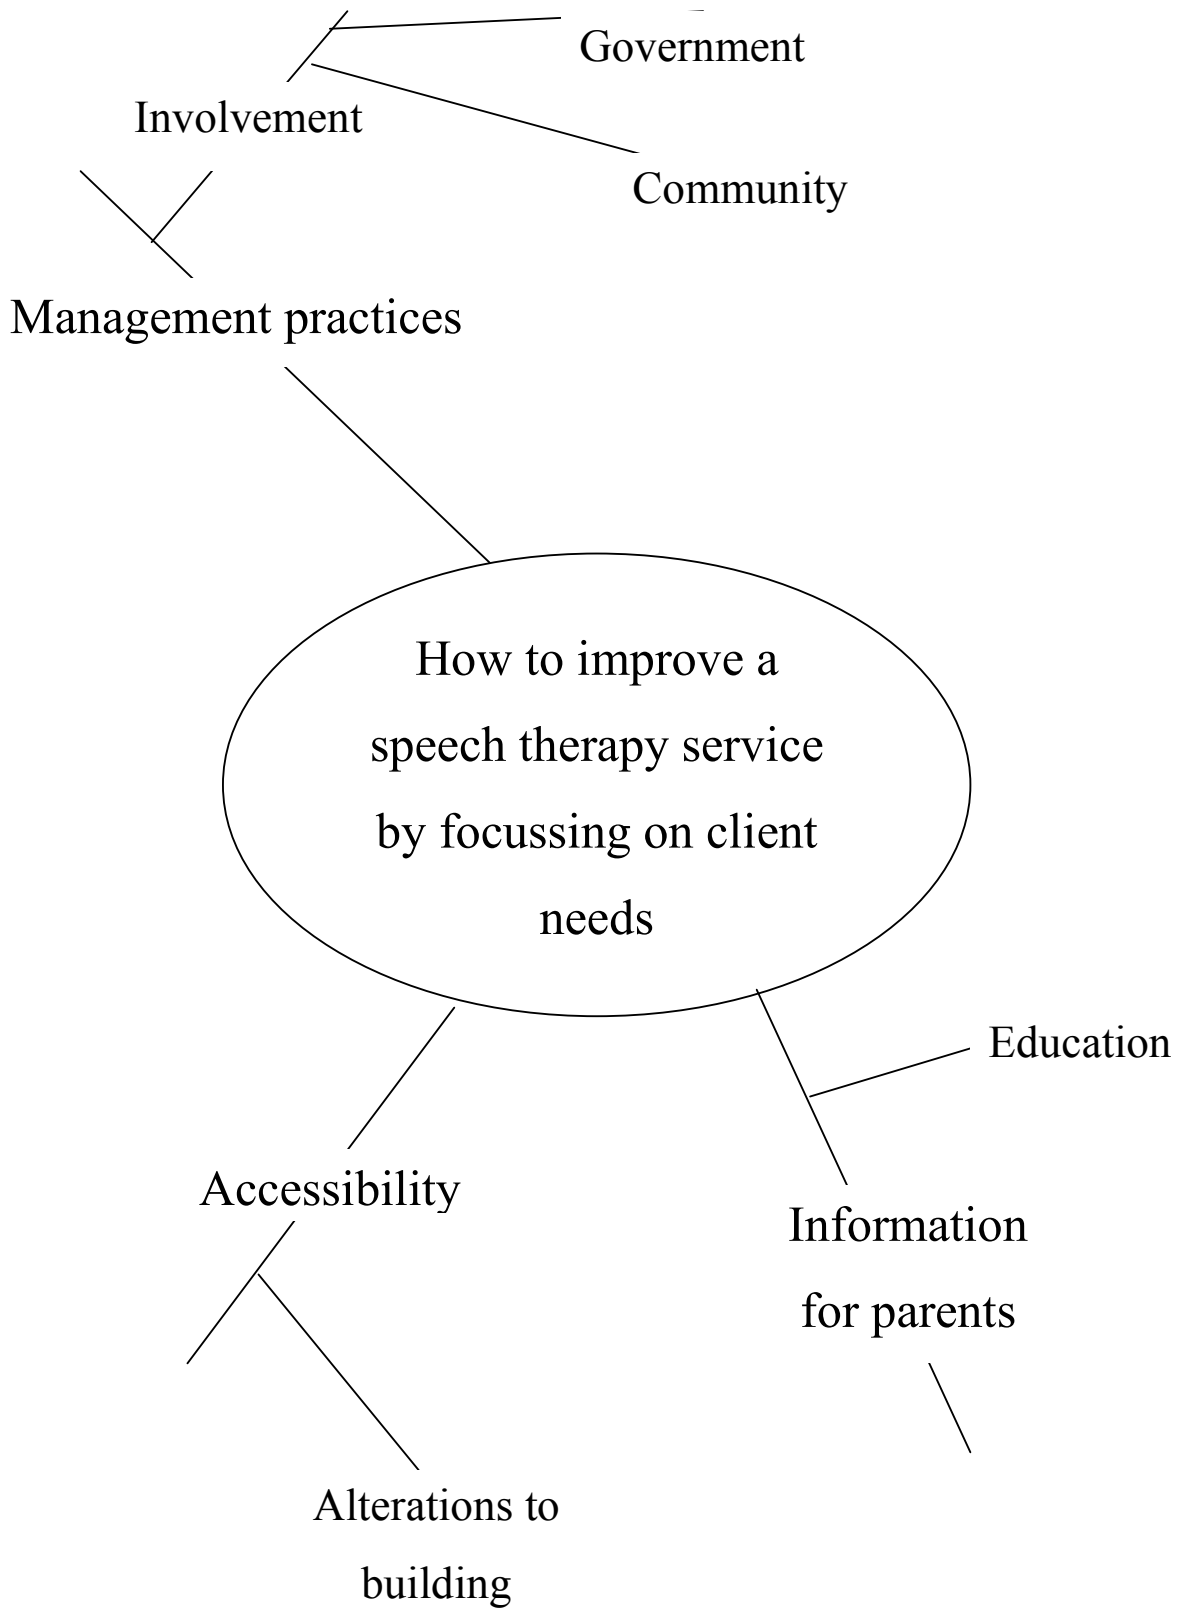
Government

Involvement

Community

Management practices

How to improve a speech therapy service by focussing on client needs

Education

Accessibility

Information for parents

Alterations to building